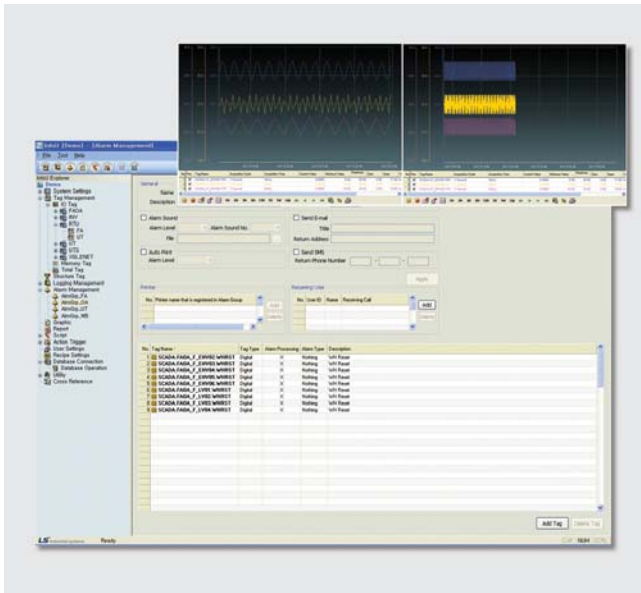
Infoll [Demo] - [Alarm Management]

File Tool Help

Infoll Explorer
Demo
System Settings
Tag Management
IO Tag
FA0A
RIY
RTU
FA
UT
VT
UTS
XGL2ENET
Memory Tag
Total Tag
Structure Tag
Logging Management
Alarm Management
AlmGrp_FA
AlmGrp_OA
AlmGrp_UT
AlmGrp_MB
Graphic
Report
Script
Action Trigger
User Settings
Recipe Settings
Database Connection
Database Operation
Utility
Cross Reference

General
Name
Description

Alarm Sound
Alarm Level
Alarm Sound No.
File

Send E-mail
Title
Return Address

Auto Print
Alarm Level

Send SMS
Return Phone Number

Apply

Printer
No. Printer name that is registered in Alarm Group
Add
Delete

Recurring User
No. User ID Name Receiving Call
Add
Delete

| No. | Tag Name | Tag Type | Alarm Processing | Alarm Type | Description |
|---|---|---|---|---|---|
| 1 | SCADA.FA0A_F_EWV02.WNRST | Digital | X | Nothing | W/H Reset |
| 2 | SCADA.FA0A_F_EWV03.WNRST | Digital | X | Nothing | W/H Reset |
| 3 | SCADA.FA0A_F_EWV04.WNRST | Digital | X | Nothing | W/H Reset |
| 4 | SCADA.FA0A_F_EWV05.WNRST | Digital | X | Nothing | W/H Reset |
| 5 | SCADA.FA0A_F_EWV06.WNRST | Digital | X | Nothing | W/H Reset |
| 6 | SCADA.FA0A_F_LV01.WNRST | Digital | X | Nothing | W/H Reset |
| 7 | SCADA.FA0A_F_LV02.WNRST | Digital | X | Nothing | W/H Reset |
| 8 | SCADA.FA0A_F_LV03.WNRST | Digital | X | Nothing | W/H Reset |
| 9 | SCADA.FA0A_F_LV04.WNRST | Digital | X | Nothing | W/H Reset |

Add Tag Delete Tag

LS Industrial Systems Ready NUM